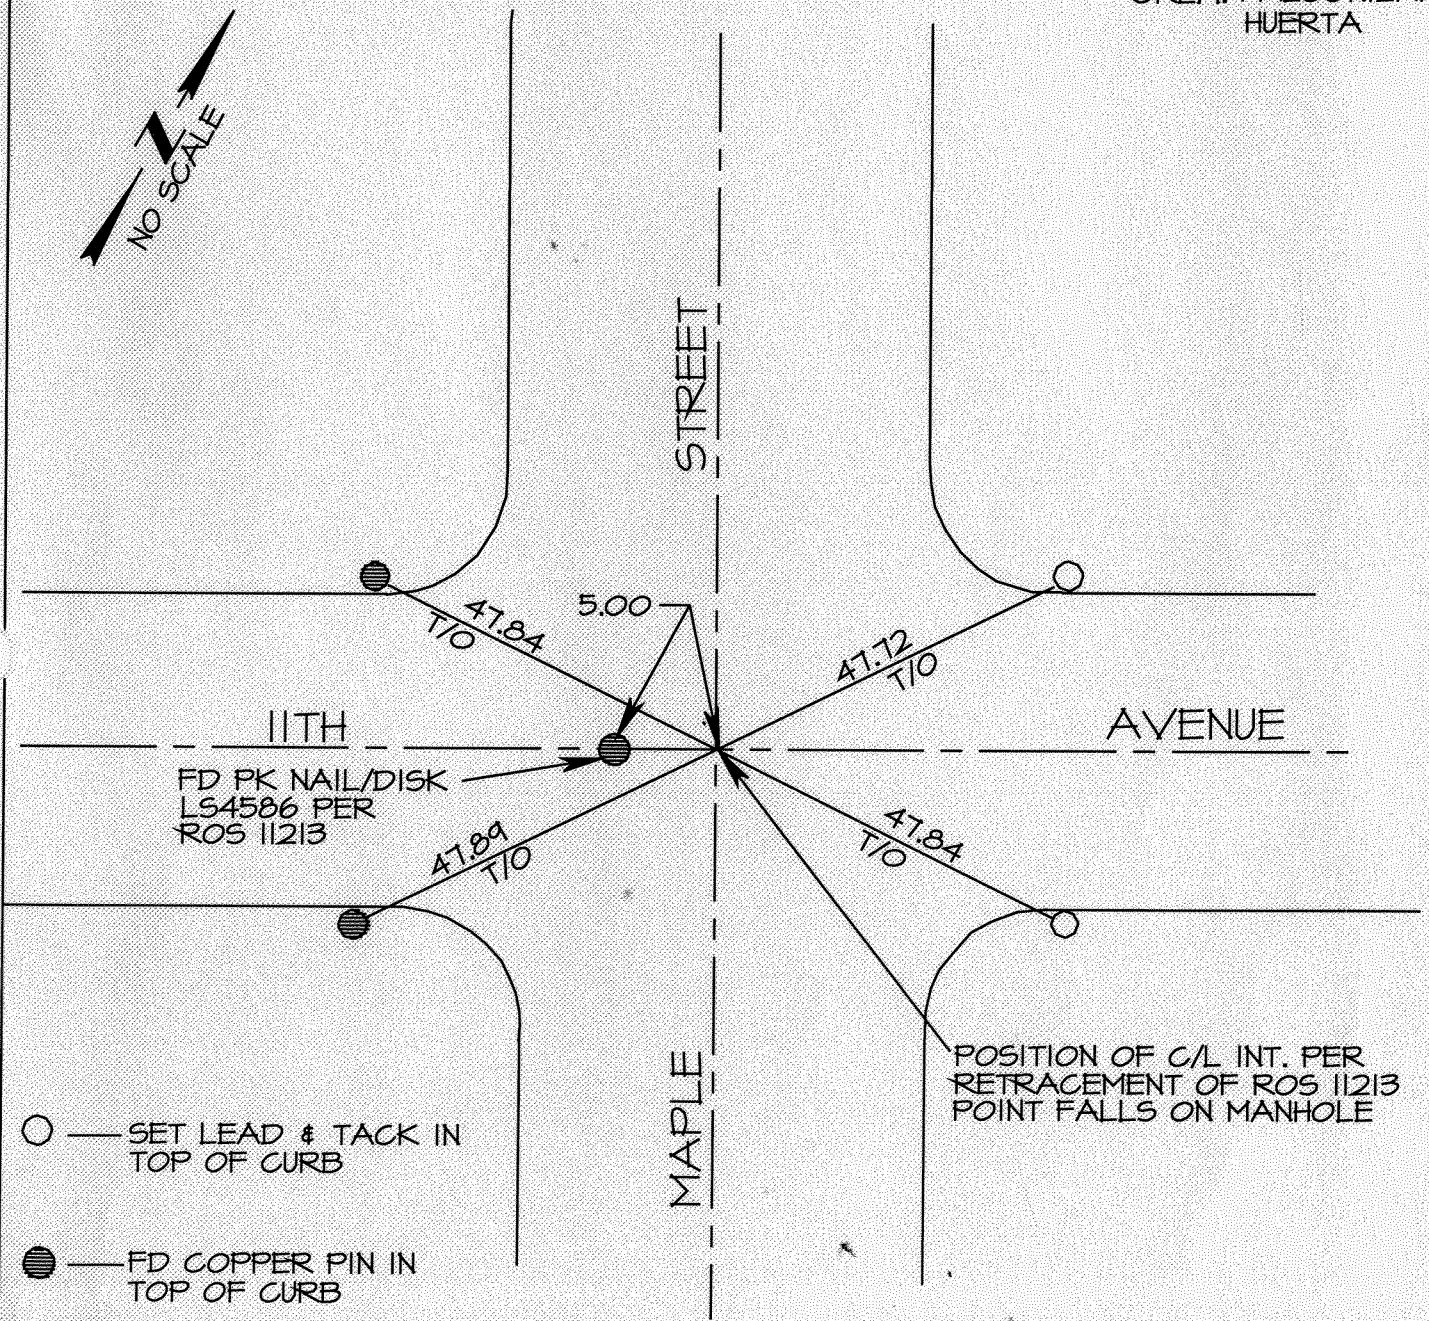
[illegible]
HUERTA

N
NO SCALE

STREET

5.00

47.84
T/O

47.72
T/O

11TH

AVENUE

FD PK NAIL/DISK
LS4586 PER
ROS 11213

47.89
T/O

47.84
T/O

POSITION OF C/L INT. PER
RETRACEMENT OF ROS 11213
POINT FALLS ON MANHOLE

MAPLE

SET LEAD & TACK IN
TOP OF CURB

FD COPPER PIN IN
TOP OF CURB